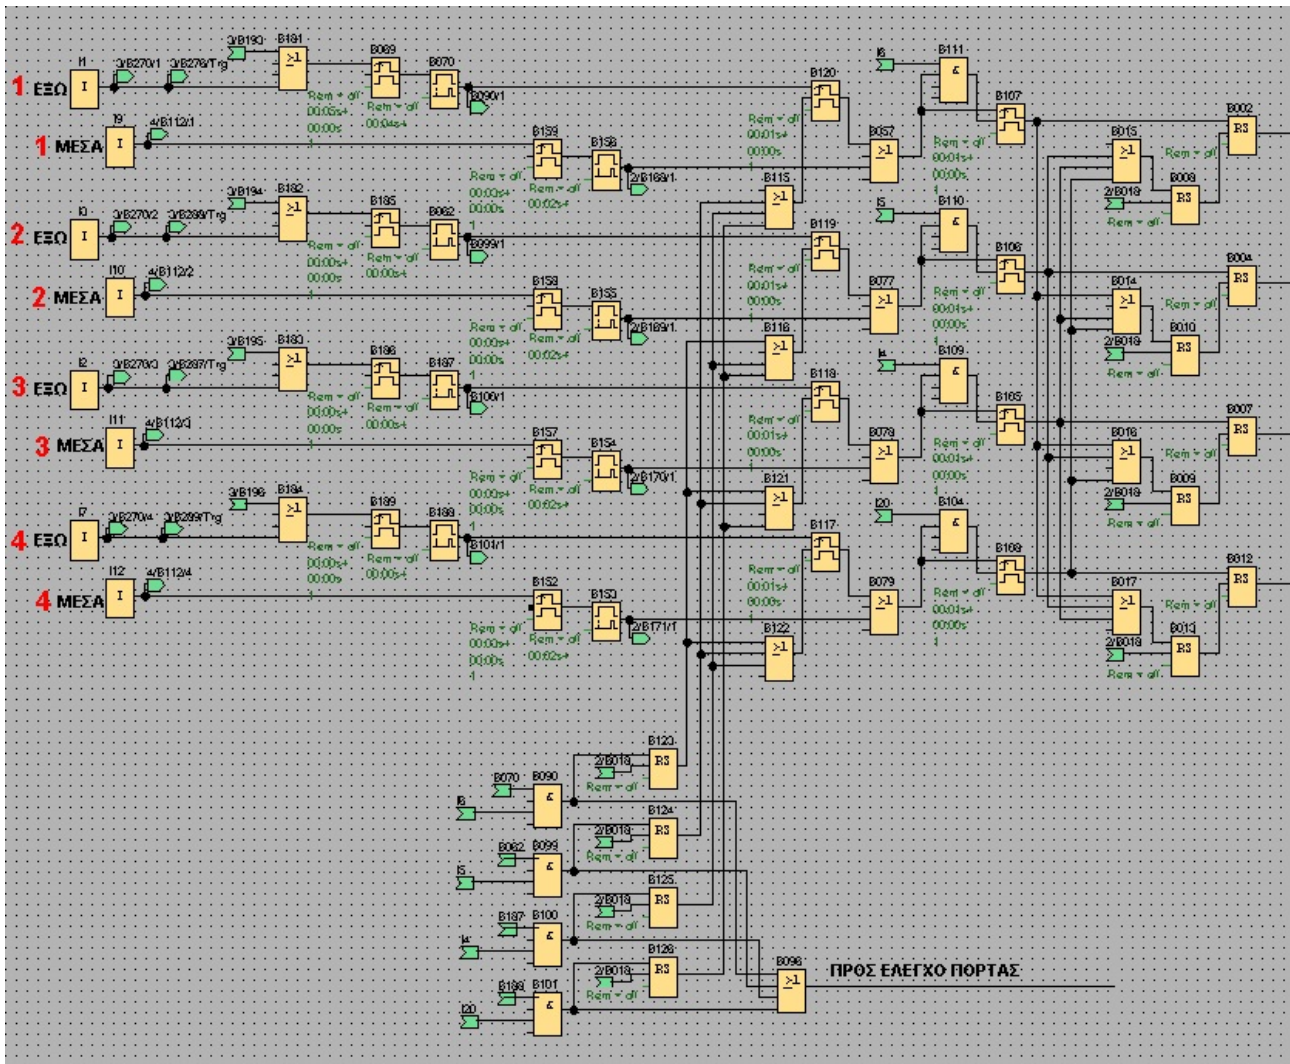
1 ΕΞΩ
I1
3/B270/1
3/B278/Trg
3/B193
B191
$\geq1$
B069
B070
B090/1
Rem = off
00:05s+
00:00s
Rem = off
00:04s+

1 ΜΕΣΑ
I9
4/B112/1
B159
B158
2/B168/1
Rem = off
00:00s+
00:00s
Rem = off
00:02s+

2 ΕΞΩ
I3
3/B270/2
3/B289/Trg
3/B194
B182
$\geq1$
B185
B062
B099/1
Rem = off
00:05s+
00:00s
Rem = off
00:05s+

2 ΜΕΣΑ
I10
4/B112/2
B156
B155
2/B169/1
Rem = off
00:00s+
00:00s
Rem = off
00:02s+

3 ΕΞΩ
I2
3/B270/3
3/B287/Trg
3/B195
B183
$\geq1$
B186
B187
B100/1
Rem = off
00:05s+
00:00s
Rem = off
00:05s+

3 ΜΕΣΑ
I11
4/B112/3
B157
B154
2/B170/1
Rem = off
00:00s+
00:00s
Rem = off
00:02s+

4 ΕΞΩ
I7
3/B270/4
3/B299/Trg
3/B196
B184
$\geq1$
B189
B188
B101/1
Rem = off
00:05s+
00:00s
Rem = off
00:05s+

4 ΜΕΣΑ
I12
4/B112/4
B152
B153
2/B171/1
Rem = off
00:00s+
00:00s
Rem = off
00:02s+

B120
B119
B118
B117
B115
B116
B121
B122
Rem = off
00:01s+
00:00s
B057
B077
B078
B079
I6
I5
I4
I20
B111
B110
B109
B104
&
B107
B106
B105
B108
Rem = off
00:01s+
00:00s
B015
B014
B016
B017
2/B018
Rem = off
B008
B010
B009
B013
RS
B002
B004
B007
B012
RS

B070
B090
I6
B062
B099
I5
B187
B100
I4
B188
B101
I20
B123
B124
B125
B126
2/B018
Rem = off
RS
B096
$\geq1$
ΠΡΟΣ ΕΛΕΓΧΟ ΠΟΡΤΑΣ